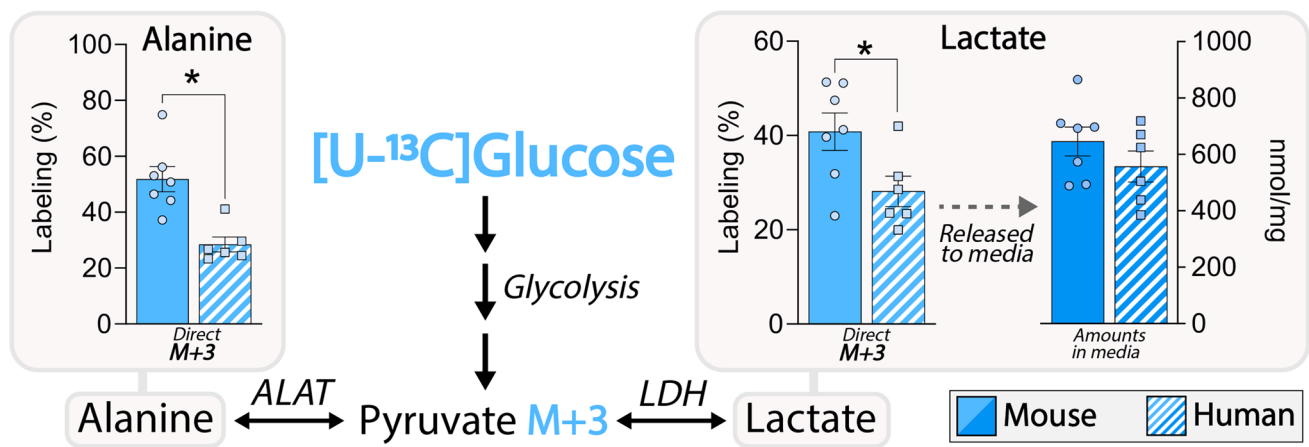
Alanine

Labeling (%)

100
80
60
40
20
0

*

Direct
M+3

[U-$^{13}$C]Glucose

Glycolysis

Lactate

Labeling (%)

60
40
20
0

*

Direct
M+3

Released to media

1000
800
600
400
200
0

nmol/mg

Amounts in media

Alanine ALAT Pyruvate M+3 LDH Lactate

Mouse Human